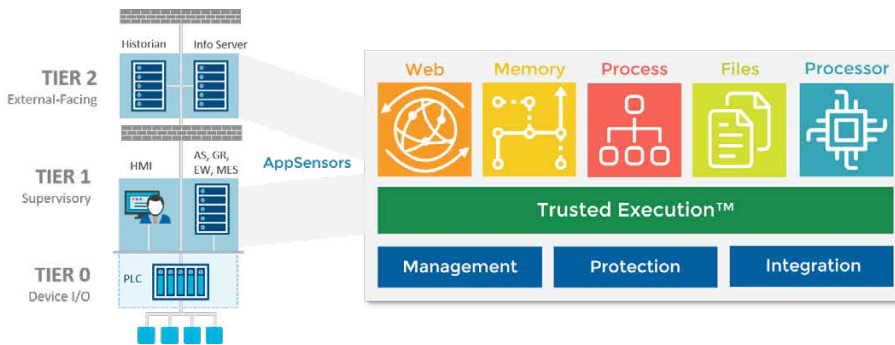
Historian
Info Server

TIER 2
External-Facing

HMI
AS, GR, EW, MES

TIER 1
Supervisory

AppSensors

TIER 0
Device I/O

PLC

Web
Memory
Process
Files
Processor

Trusted Execution™

Management
Protection
Integration